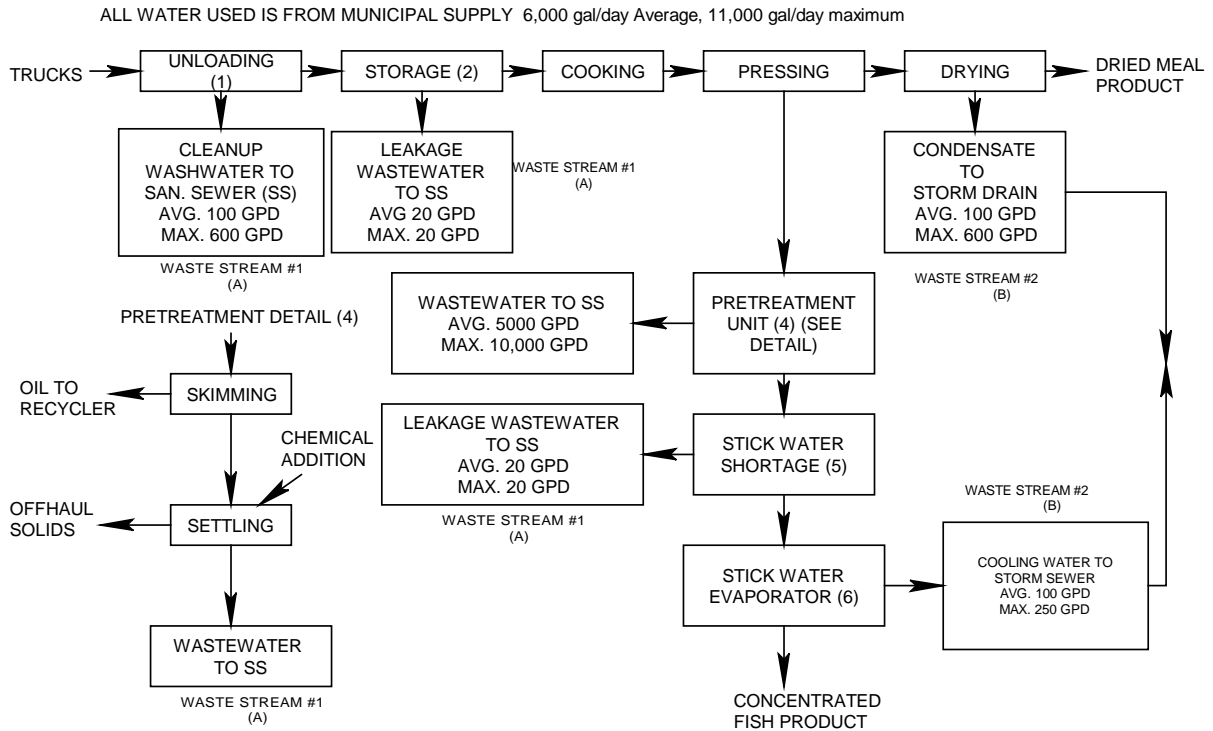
ALL WATER USED IS FROM MUNICIPAL SUPPLY 6,000 gal/day Average, 11,000 gal/day maximum

TRUCKS

UNLOADING (1)

STORAGE (2)

COOKING

PRESSING

DRYING

DRIED MEAL PRODUCT

CLEANUP WASHWATER TO SAN. SEWER (SS) AVG. 100 GPD MAX. 600 GPD

WASTE STREAM #1 (A)

LEAKAGE WASTEWATER TO SS AVG 20 GPD MAX. 20 GPD

WASTE STREAM #1 (A)

CONDENSATE TO STORM DRAIN AVG. 100 GPD MAX. 600 GPD

WASTE STREAM #2 (B)

PRETREATMENT DETAIL (4)

WASTEWATER TO SS AVG. 5000 GPD MAX. 10,000 GPD

PRETREATMENT UNIT (4) (SEE DETAIL)

OIL TO RECYCLER

SKIMMING

CHEMICAL ADDITION

LEAKAGE WASTEWATER TO SS AVG. 20 GPD MAX. 20 GPD

STICK WATER SHORTAGE (5)

WASTE STREAM #1 (A)

WASTE STREAM #2 (B)

OFFHAUL SOLIDS

SETTLING

STICK WATER EVAPORATOR (6)

COOLING WATER TO STORM SEWER AVG. 100 GPD MAX. 250 GPD

WASTEWATER TO SS

WASTE STREAM #1 (A)

CONCENTRATED FISH PRODUCT